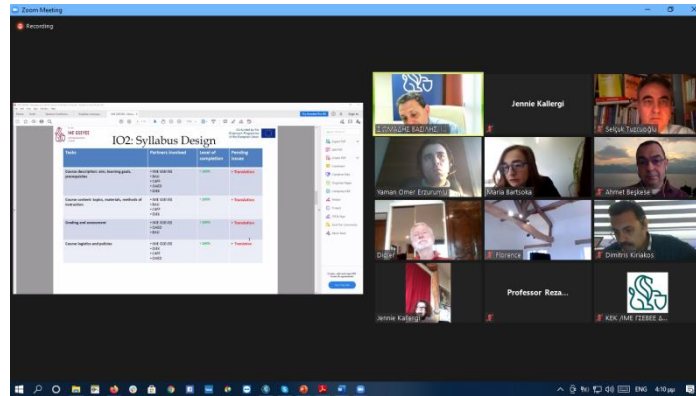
Zoom Meeting

Recording

IO2: Syllabus Design

| Tasks | Partners involved | Level of completion | Pending issues |
|---|---|---|---|
| Course description: aim, learning goals, prerequisites | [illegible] | 100% | Translation |
| Course content: topics, materials, methods of instruction | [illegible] | 100% | Translation |
| Grading and assessment | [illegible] | 100% | Translation |
| Course logistics and policies | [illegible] | 100% | Translation |

ΣΤΥΛΙΑΝΟΣ ΒΑΣΙΛΗΣ

Jennie Kallergi

Selçuk Tuzcuoğlu

Yaman Omer Erzurumlu

Maria Bartsoka

Ahmet Beşkese

Diclé

Florence

Dimitris Kiriakos

Jennie Kallergi

Professor Reza...

ΚΕΚ ΛΜΕ ΓΣΕΒΕΕ Δ...

ENG 4:10 pm